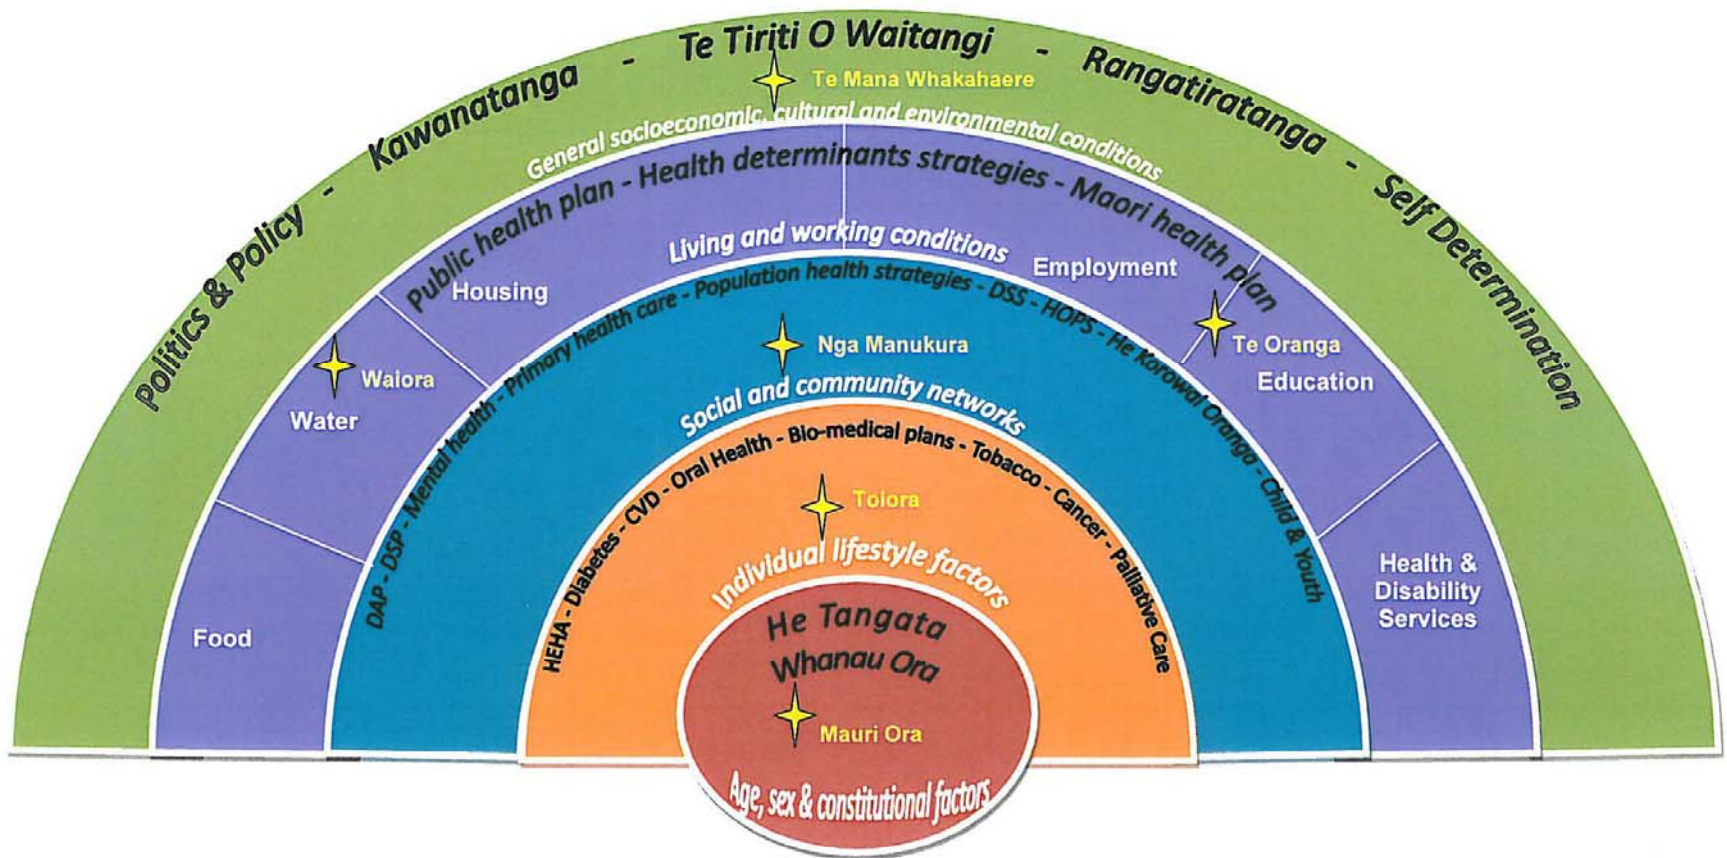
Politics & Policy - Kawanatanga - Te Tiriti O Waitangi - Rangatiratanga - Self Determination

Te Mana Whakahaere

General socioeconomic, cultural and environmental conditions

Public health plan - Health determinants strategies - Maori health plan

Living and working conditions

Housing

Employment

Waiora

Water

Te Oranga

Education

Food

Health & Disability Services

DAP - DSP - Mental health - Primary health care - Population health strategies - DSS - HOPS - He Korowai Orango - Child & Youth

Nga Manukura

Social and community networks

HEHA - Diabetes - CVD - Oral Health - Bio-medical plans - Tobacco - Cancer - Palliative Care

Toiora

Individual lifestyle factors

He Tangata

Whanau Ora

Mauri Ora

Age, sex & constitutional factors